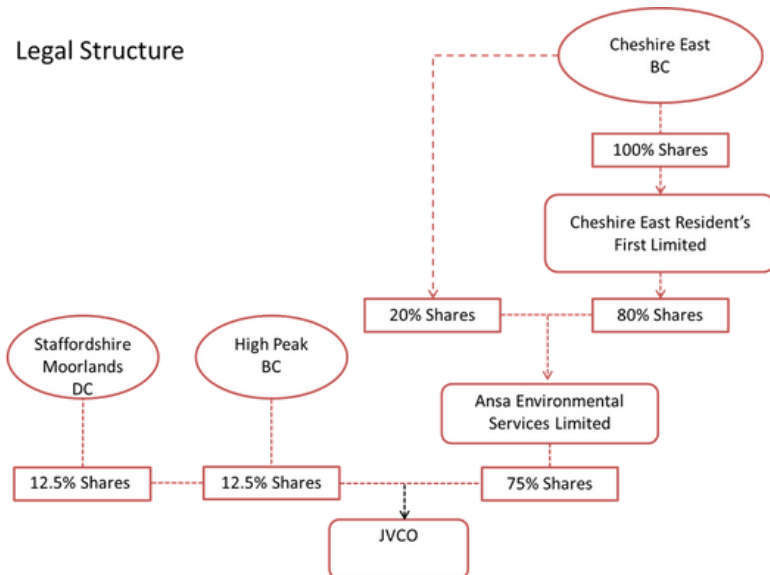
Legal Structure

Cheshire East BC

100% Shares

Cheshire East Resident's First Limited

20% Shares

80% Shares

Staffordshire Moorlands DC

High Peak BC

Ansa Environmental Services Limited

12.5% Shares

12.5% Shares

75% Shares

JVCO